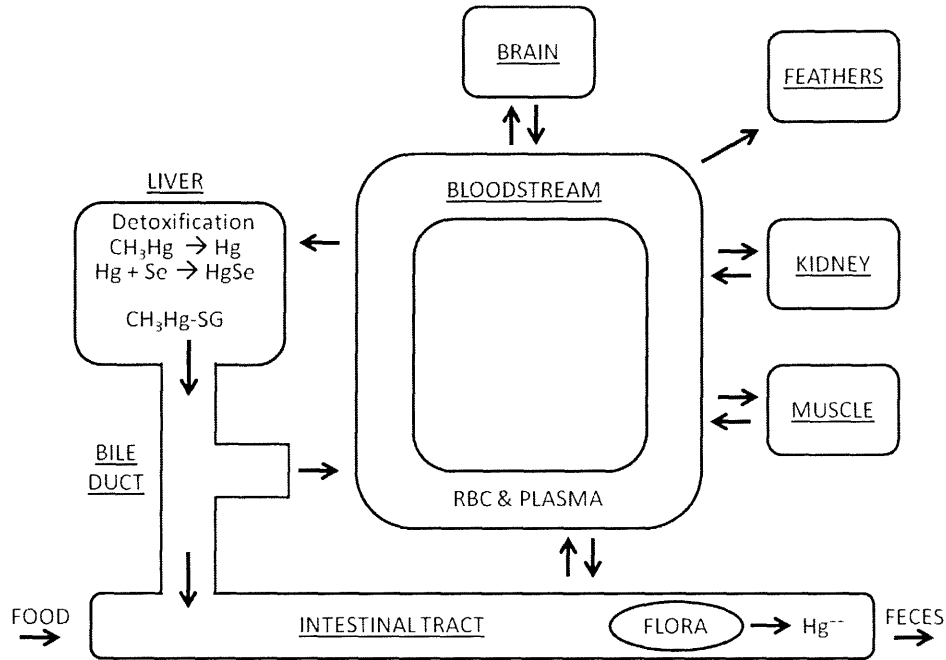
BRAIN

FEATHERS

LIVER

Detoxification
$CH_3Hg \rightarrow Hg$
$Hg + Se \rightarrow HgSe$

$CH_3Hg$-SG

BLOODSTREAM

KIDNEY

MUSCLE

BILE DUCT

RBC & PLASMA

FOOD

INTESTINAL TRACT

FLORA

$Hg^{--}$

FECES